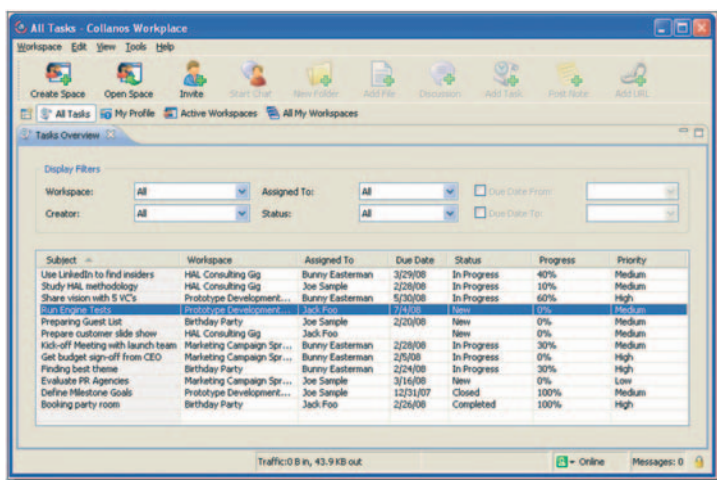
All Tasks - Collanos Workplace

Workspace Edit View Tools Help

Create Space Open Space Invite Start Chat New Folder Add File Discussion Add Task Post Note Add URL

All Tasks My Profile Active Workspaces All My Workspaces

Tasks Overview

Display Filters

Workspace: All
Assigned To: All
Due Date From:
Creator: All
Status: All
Due Date To:

| Subject | Workspace | Assigned To | Due Date | Status | Progress | Priority |
|---|---|---|---|---|---|---|
| Use LinkedIn to find insiders | HAL Consulting Gig | Bunny Easterman | 3/29/08 | In Progress | 40% | Medium |
| Study HAL methodology | HAL Consulting Gig | Joe Sample | 2/28/08 | In Progress | 10% | Medium |
| Share vision with 5 VC's | Prototype Development... | Bunny Easterman | 5/30/08 | In Progress | 60% | High |
| Run Engine Tests | Prototype Development... | Jack Foo | 7/4/08 | New | 0% | Medium |
| Preparing Guest List | Birthday Party | Joe Sample | 2/20/08 | New | 0% | Medium |
| Prepare customer slide show | HAL Consulting Gig | Jack Foo | | New | 0% | Medium |
| Kick-off Meeting with launch team | Marketing Campaign Spr... | Bunny Easterman | 2/28/08 | In Progress | 30% | Medium |
| Get budget sign-off from CEO | Marketing Campaign Spr... | Bunny Easterman | 2/5/08 | In Progress | 0% | High |
| Finding best theme | Birthday Party | Bunny Easterman | 2/24/08 | In Progress | 30% | High |
| Evaluate PR Agencies | Marketing Campaign Spr... | Joe Sample | 3/16/08 | New | 0% | Low |
| Define Milestone Goals | Prototype Development... | Joe Sample | 12/31/07 | Closed | 100% | Medium |
| Booking party room | Birthday Party | Jack Foo | 2/26/08 | Completed | 100% | High |

Traffic:0 B in, 43.9 KB out Online Messages: 0